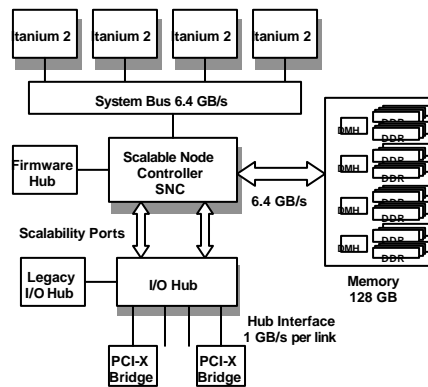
tanium 2
tanium 2
tanium 2
tanium 2
System Bus 6.4 GB/s
Firmware Hub
Scalable Node Controller SNC
6.4 GB/s
DMH
DDR
DDR
DMH
DDR
DDR
DMH
DDR
DDR
DMH
DDR
DDR
Scalability Ports
Legacy I/O Hub
I/O Hub
Memory 128 GB
Hub Interface 1 GB/s per link
PCI-X Bridge
PCI-X Bridge